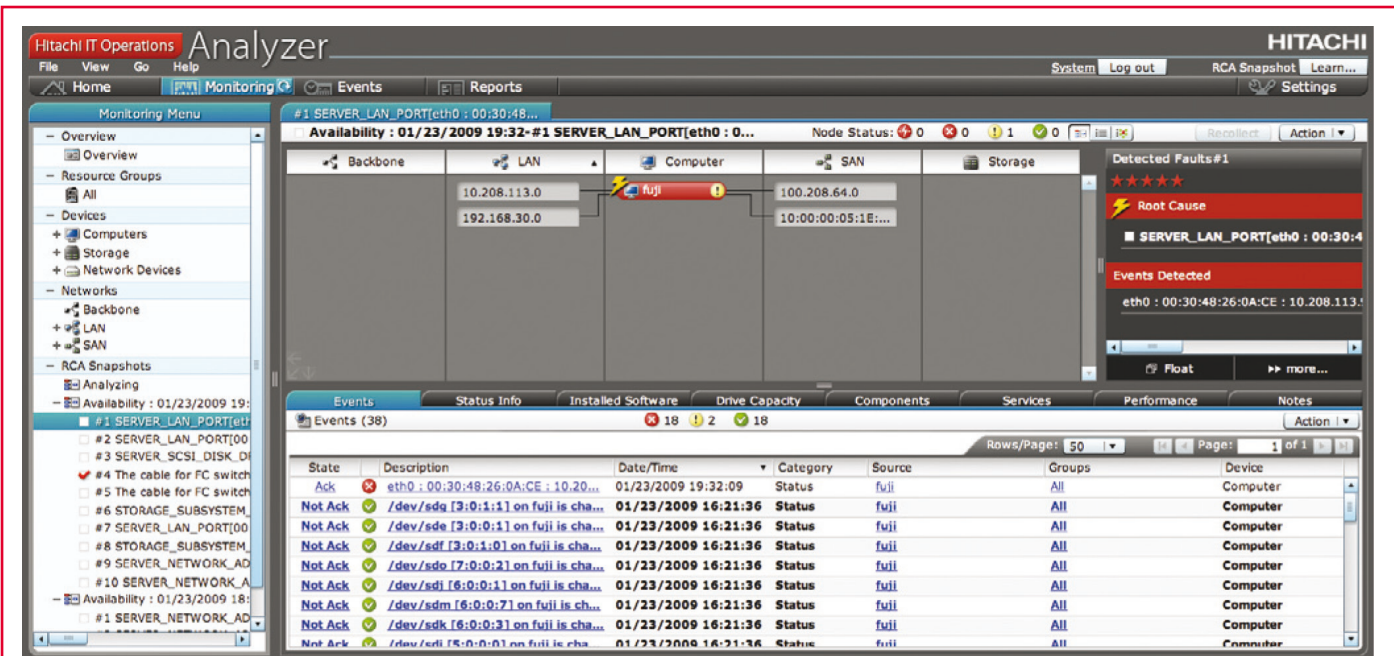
Hitachi IT Operations Analyzer

HITACHI

File View Go Help

System Log out RCA Snapshot Learn...

Home Monitoring Events Reports Settings

Monitoring Menu

- Overview
Overview
- Resource Groups
All
- Devices
+ Computers
+ Storage
+ Network Devices
- Networks
Backbone
+ LAN
+ SAN
- RCA Snapshots
Analyzing
- Availability : 01/23/2009 19:
#1 SERVER_LAN_PORT[eth
#2 SERVER_LAN_PORT[00
#3 SERVER_SCSI_DISK_D
#4 The cable for FC switch
#5 The cable for FC switch
#6 STORAGE_SUBSYSTEM_
#7 SERVER_LAN_PORT[00
#8 STORAGE_SUBSYSTEM_
#9 SERVER_NETWORK_AD
#10 SERVER_NETWORK_A
- Availability : 01/23/2009 18:
#1 SERVER_NETWORK_AD

#1 SERVER_LAN_PORT[eth0 : 00:30:48...

Availability : 01/23/2009 19:32-#1 SERVER_LAN_PORT[eth0 : 0...

Node Status: 0 0 1 0

Recollect Action

Backbone LAN Computer SAN Storage

10.208.113.0
192.168.30.0
fuji
100.208.64.0
10:00:00:05:1E:...

Detected Faults#1
★★★★★
Root Cause
SERVER_LAN_PORT[eth0 : 00:30:4
Events Detected
eth0 : 00:30:48:26:0A:CE : 10.208.113.
Float
more...

Events Status Info Installed Software Drive Capacity Components Services Performance Notes

Events (38)

18 2 18

Action

Rows/Page: 50 Page: 1 of 1

| State | | Description | Date/Time | Category | Source | Groups | Device |
|---|---|---|---|---|---|---|---|
| Ack | | eth0 : 00:30:48:26:0A:CE : 10.20... | 01/23/2009 19:32:09 | Status | fuji | All | Computer |
| Not Ack | | /dev/sdq [3:0:1:1] on fuji is cha... | 01/23/2009 16:21:36 | Status | fuji | All | Computer |
| Not Ack | | /dev/sde [3:0:0:1] on fuji is cha... | 01/23/2009 16:21:36 | Status | fuji | All | Computer |
| Not Ack | | /dev/sdf [3:0:1:0] on fuji is cha... | 01/23/2009 16:21:36 | Status | fuji | All | Computer |
| Not Ack | | /dev/sdo [7:0:0:2] on fuji is cha... | 01/23/2009 16:21:36 | Status | fuji | All | Computer |
| Not Ack | | /dev/sdj [6:0:0:1] on fuji is cha... | 01/23/2009 16:21:36 | Status | fuji | All | Computer |
| Not Ack | | /dev/sdm [6:0:0:7] on fuji is cha... | 01/23/2009 16:21:36 | Status | fuji | All | Computer |
| Not Ack | | /dev/sdk [6:0:0:3] on fuji is cha... | 01/23/2009 16:21:36 | Status | fuji | All | Computer |
| Not Ack | | /dev/sdi [5:0:0:0] on fuji is cha | 01/23/2009 16:21:36 | Status | fuji | All | Computer |